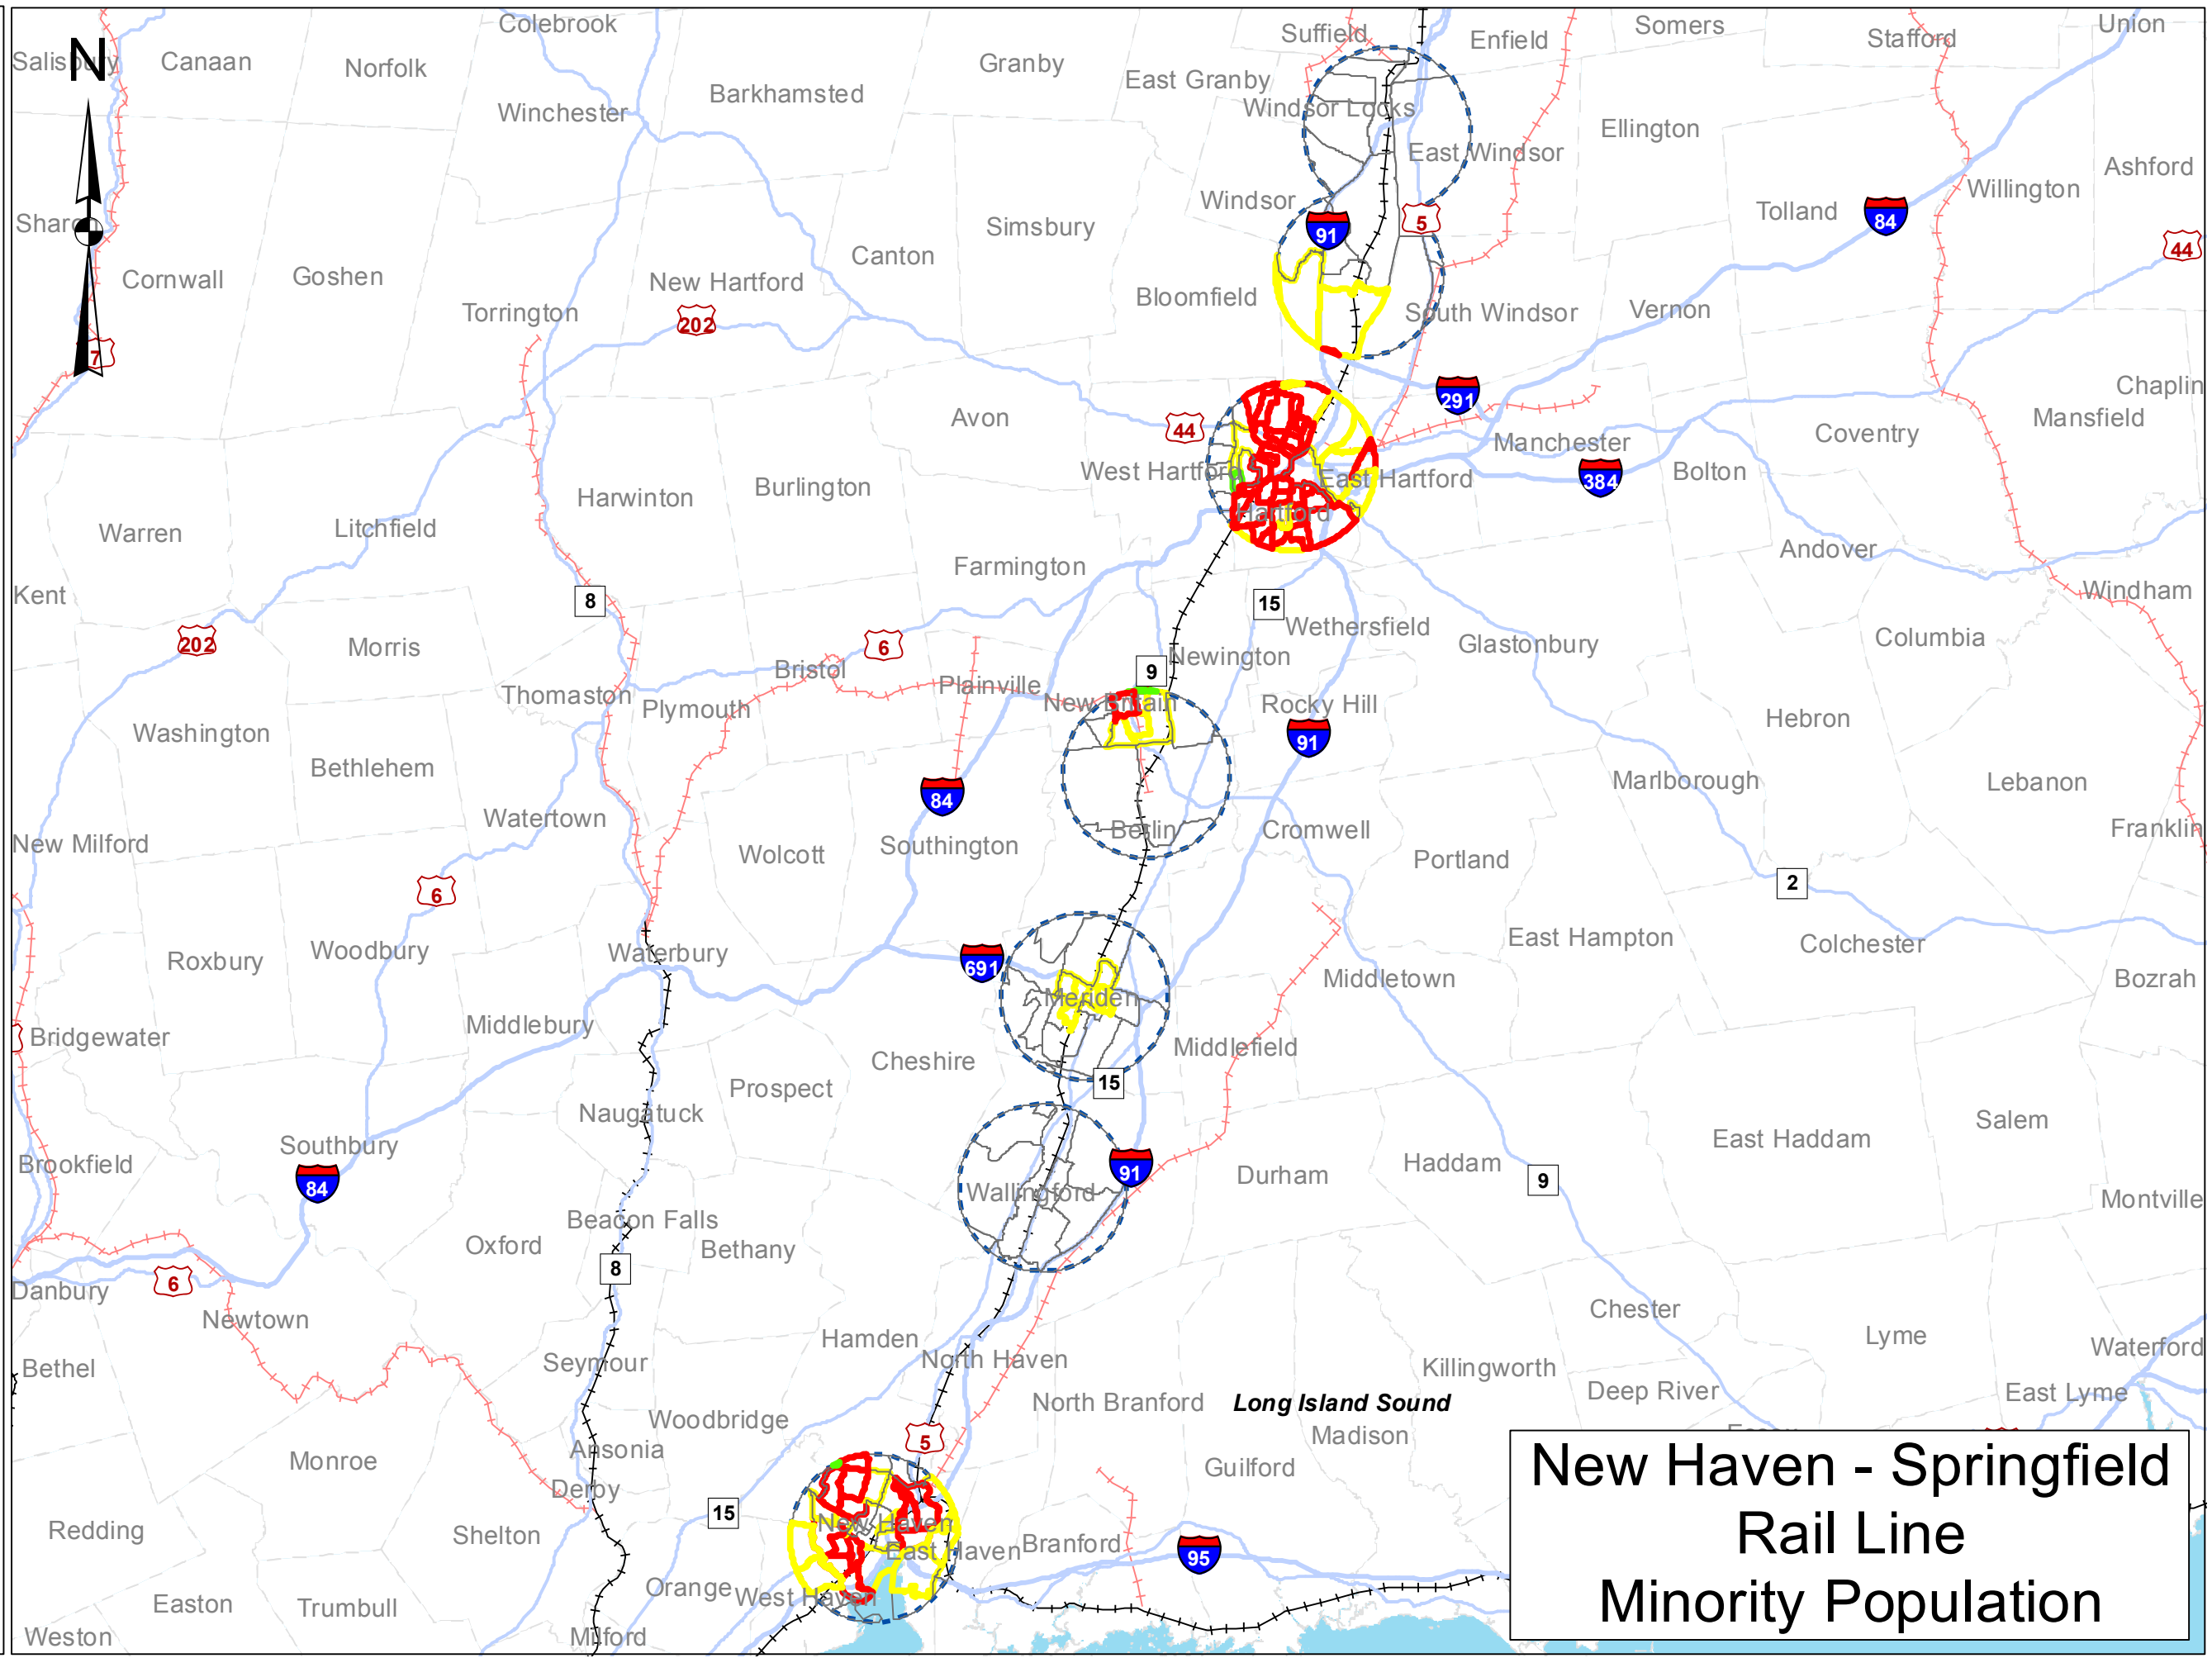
N

Salisbury
Canaan
Norfolk
Colebrook
Winchester
Barkhamsted
Granby
Suffield
East Granby
Windsor Locks
Enfield
Somers
Stafford
Union
East Windsor
Ellington
Ashford
Willington
Tolland
Windsor
Simsbury
Canton
New Hartford
Torrington
Goshen
Cornwall
Sharon
Bloomfield
South Windsor
Vernon
Chaplin
Mansfield
Coventry
Manchester
Bolton
East Hartford
West Hartford
Hartford
Avon
Harwinton
Burlington
Litchfield
Warren
Kent
Farmington
Andover
Windham
Wethersfield
Glastonbury
Columbia
Newington
Morris
Thomaston
Plymouth
Bristol
Plainville
New Britain
Rocky Hill
Hebron
Washington
Bethlehem
Marlborough
Lebanon
Watertown
Berlin
Cromwell
Franklin
New Milford
Wolcott
Southington
Portland
East Hampton
Colchester
Roxbury
Woodbury
Waterbury
Meriden
Middletown
Bozrah
Bridgewater
Middlebury
Cheshire
Middlefield
Prospect
Naugatuck
Salem
East Haddam
Brookfield
Southbury
Wallingford
Durham
Haddam
Montville
Oxford
Beacon Falls
Bethany
Danbury
Newtown
Chester
Lyme
Waterford
Bethel
Hamden
Seymour
North Haven
Killingworth
Deep River
East Lyme
North Branford
Long Island Sound
Woodbridge
Madison
Ansonia
Monroe
Derby
Guilford
Redding
Shelton
New Haven
East Haven
Branford
Orange
West Haven
Easton
Trumbull
Weston
Milford
7
202
8
6
84
691
91
5
291
44
384
15
9
2
95

New Haven - Springfield Rail Line Minority Population